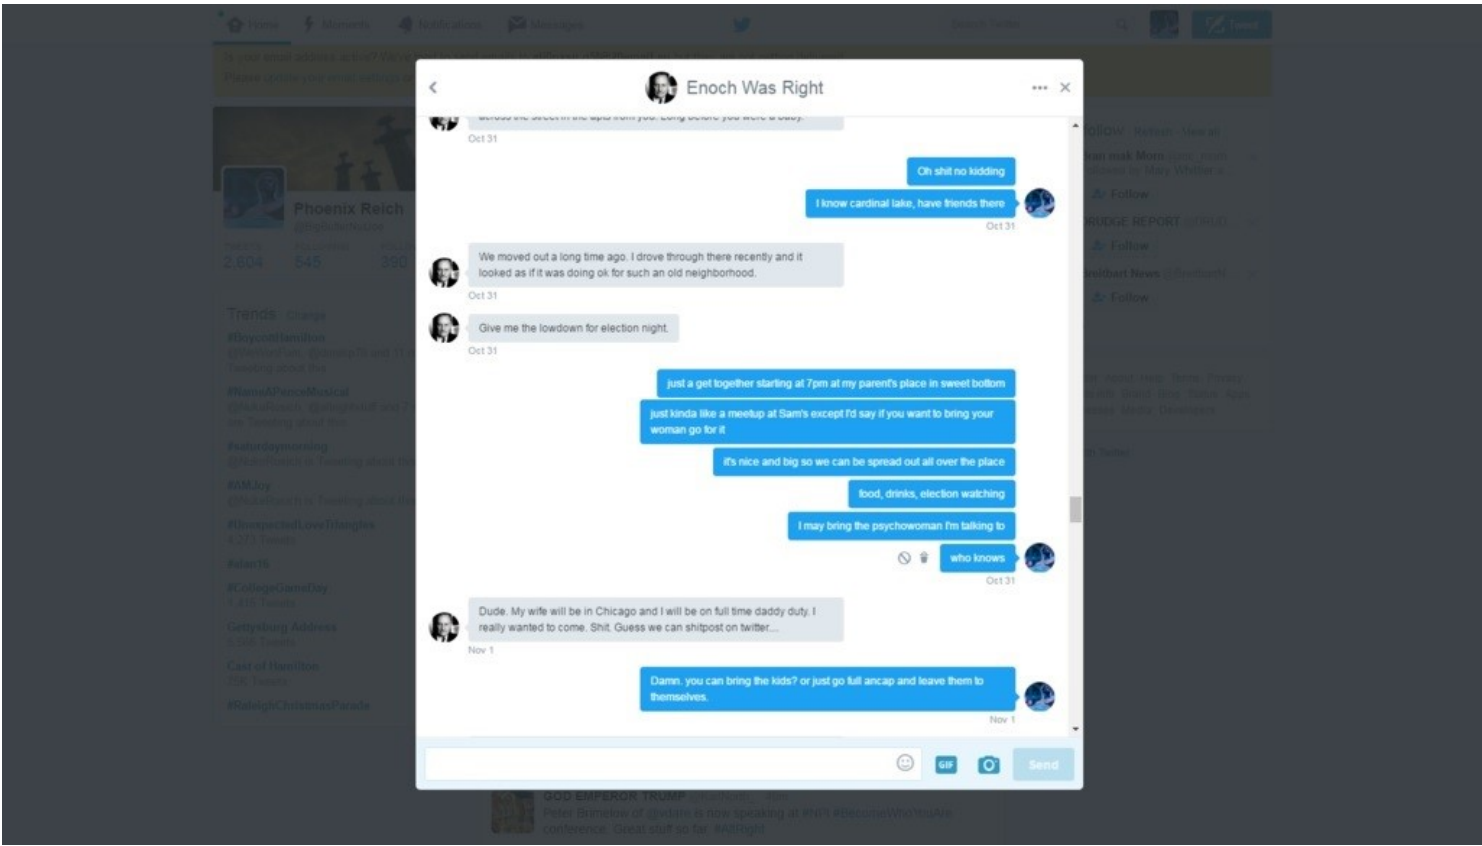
Home Moments Notifications Messages

Phoenix Reich

Tweets 2,604 Following 545 Followers 390

Trends · Change
#BoycottHamilton
#NameAPenceMusical
#saturdaymorning
#AMJoy
#UnexpectedLoveTriangles
4,270 Tweets
#iSat16
#CollegeGameDay
1,415 Tweets
Gettysburg Address
2,508 Tweets
Cast of Hamilton
756 Tweets
#RaleighChristmasParade

Follow
Follow
DRUDGE REPORT
Follow
Breitbart News
Follow

GOD EMPEROR TRUMP
Peter Brimelow of @vdare is now speaking at #NPI #BecomeWhoYouAre conference. Great stuff so far. #AltRight

Enoch Was Right

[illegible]
Oct 31

Oh shit no kidding

I know cardinal lake, have friends there

Oct 31

We moved out a long time ago. I drove through there recently and it looked as if it was doing ok for such an old neighborhood.

Oct 31

Give me the lowdown for election night.

Oct 31

just a get together starting at 7pm at my parent's place in sweet bottom

just kinda like a meetup at Sam's except I'd say if you want to bring your woman go for it

it's nice and big so we can be spread out all over the place

food, drinks, election watching

I may bring the psychowoman I'm talking to

who knows

Oct 31

Dude. My wife will be in Chicago and I will be on full time daddy duty. I really wanted to come. Shit. Guess we can shitpost on twitter....

Nov 1

Damn. you can bring the kids? or just go full ancap and leave them to themselves.

Nov 1

GIF

Send